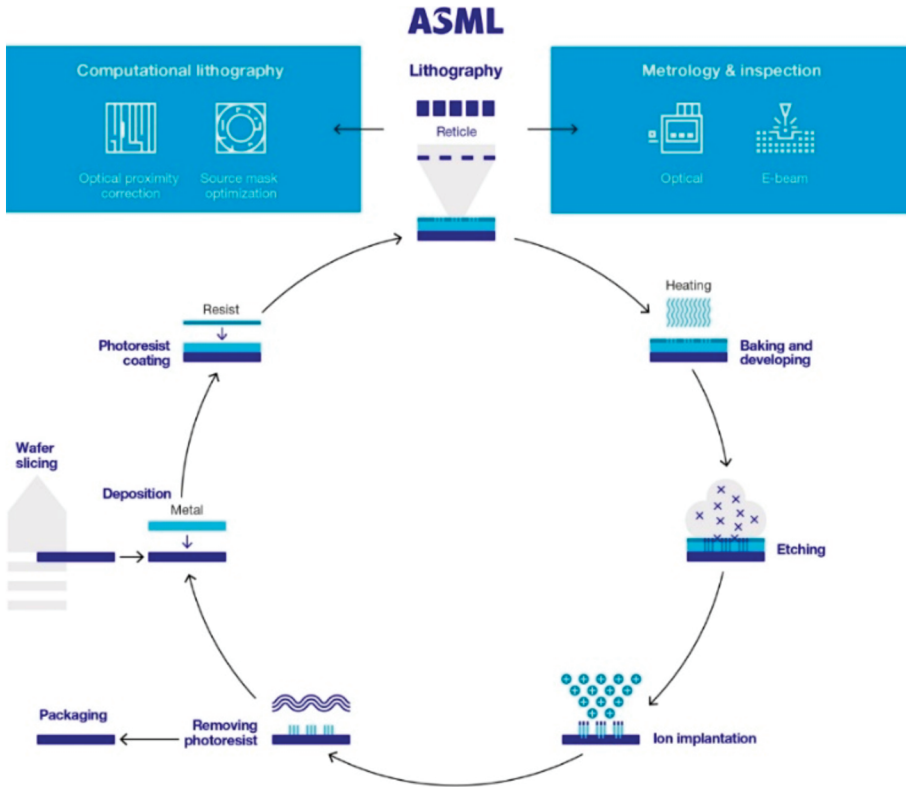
ASML

Computational lithography

Optical proximity correction

Source mask optimization

Lithography

Reticle

Metrology & inspection

Optical

E-beam

Heating

Baking and developing

Etching

Ion implantation

Removing photoresist

Packaging

Wafer slicing

Deposition

Metal

Photoresist coating

Resist